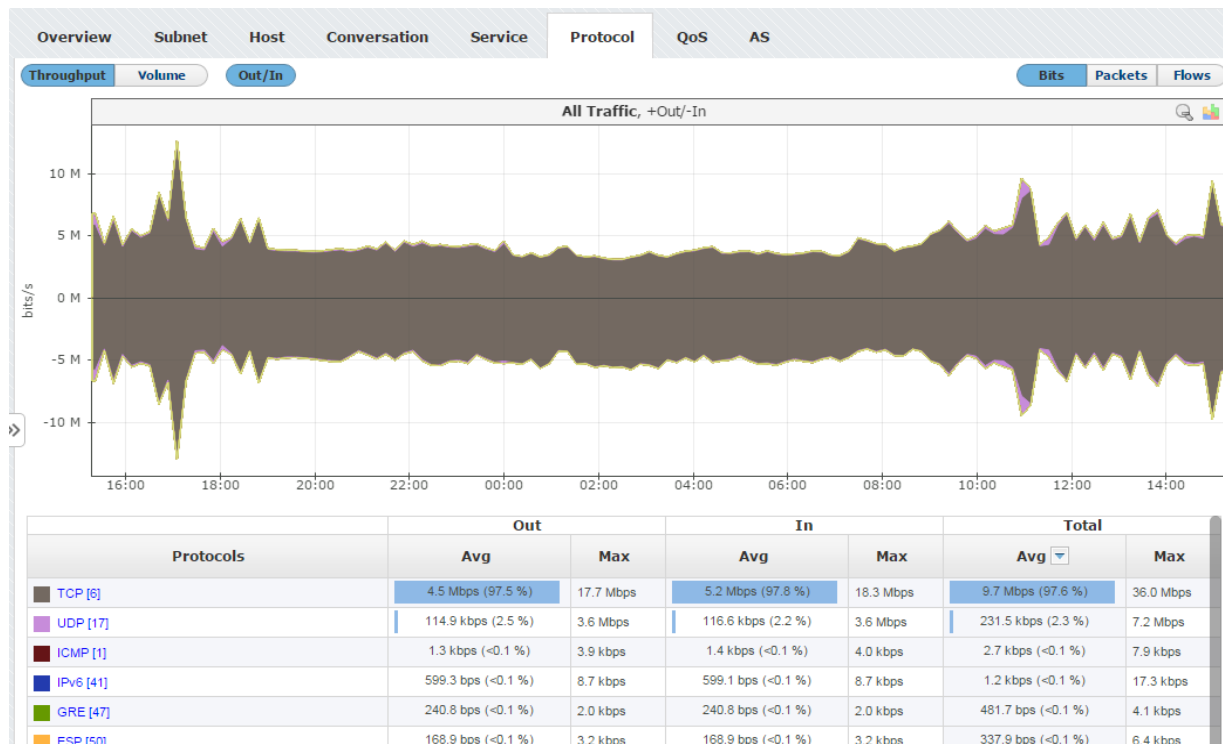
Overview Subnet Host Conversation Service Protocol QoS AS

Throughput Volume Out/In

Bits Packets Flows

All Traffic, +Out/-In

10 M
5 M
0 M
-5 M
-10 M

bits/s

16:00 18:00 20:00 22:00 00:00 02:00 04:00 06:00 08:00 10:00 12:00 14:00

| Protocols | Out Avg | Out Max | In Avg | In Max | Total Avg | Total Max |
|---|---|---|---|---|---|---|
| TCP [6] | 4.5 Mbps (97.5 %) | 17.7 Mbps | 5.2 Mbps (97.8 %) | 18.3 Mbps | 9.7 Mbps (97.6 %) | 36.0 Mbps |
| UDP [17] | 114.9 kbps (2.5 %) | 3.6 Mbps | 116.6 kbps (2.2 %) | 3.6 Mbps | 231.5 kbps (2.3 %) | 7.2 Mbps |
| ICMP [1] | 1.3 kbps (<0.1 %) | 3.9 kbps | 1.4 kbps (<0.1 %) | 4.0 kbps | 2.7 kbps (<0.1 %) | 7.9 kbps |
| IPv6 [41] | 599.3 bps (<0.1 %) | 8.7 kbps | 599.1 bps (<0.1 %) | 8.7 kbps | 1.2 kbps (<0.1 %) | 17.3 kbps |
| GRE [47] | 240.8 bps (<0.1 %) | 2.0 kbps | 240.8 bps (<0.1 %) | 2.0 kbps | 481.7 bps (<0.1 %) | 4.1 kbps |
| ESP [50] | 168.9 bps (<0.1 %) | 3.2 kbps | 168.9 bps (<0.1 %) | 3.2 kbps | 337.9 bps (<0.1 %) | 6.4 kbps |